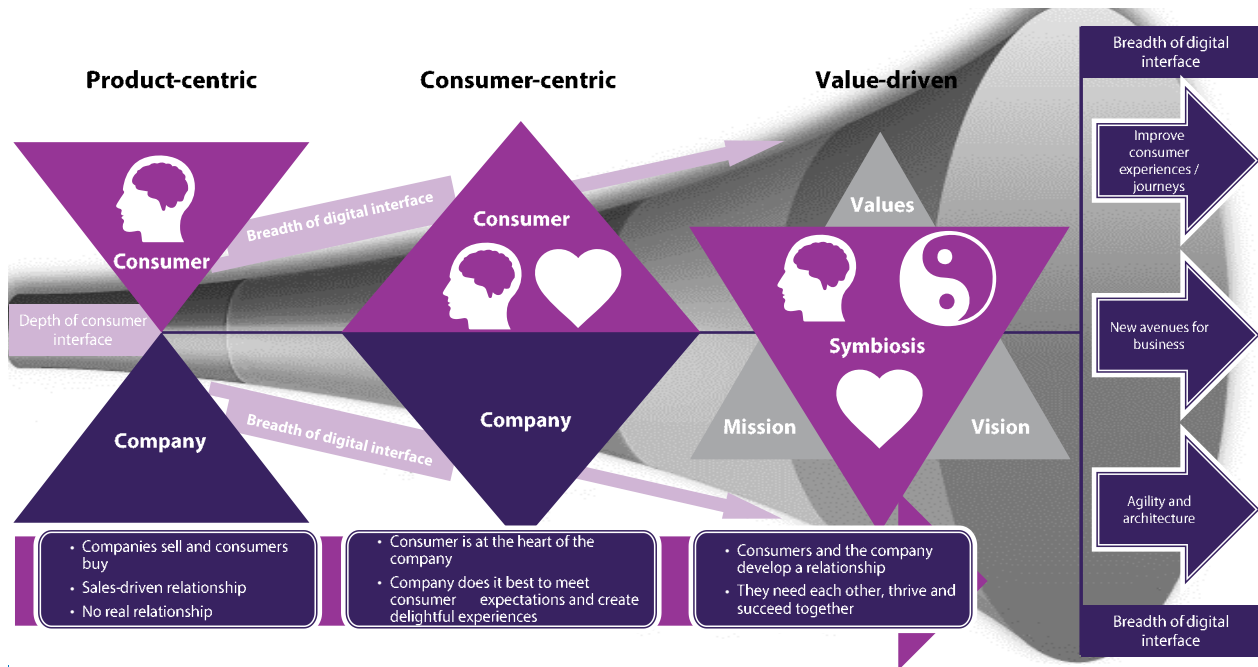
Product-centric

Consumer-centric

Value-driven

Breadth of digital interface

Consumer

Breadth of digital interface

Depth of consumer interface

Company

Breadth of digital interface

Consumer

Company

Values

Symbiosis

Mission

Vision

Improve consumer experiences / journeys

New avenues for business

Agility and architecture

Breadth of digital interface

- Companies sell and consumers buy
- Sales-driven relationship
- No real relationship

- Consumer is at the heart of the company
- Company does it best to meet consumer expectations and create delightful experiences

- Consumers and the company develop a relationship
- They need each other, thrive and succeed together